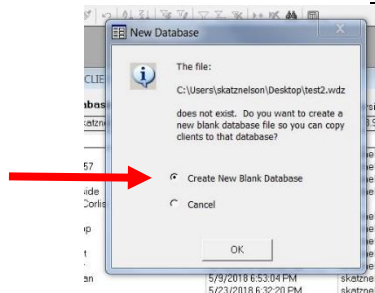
New Database

The file:

C:\Users\skatznelson\Desktop\test2.wdz

does not exist. Do you want to create a new blank database file so you can copy clients to that database?

Create New Blank Database

Cancel

OK

CLIE

abas

katzne

57

side

Corlis

p

t

en

5/9/2018 6:53:04 PM

5/23/2018 6:32:20 PM

skatzne

skatzne